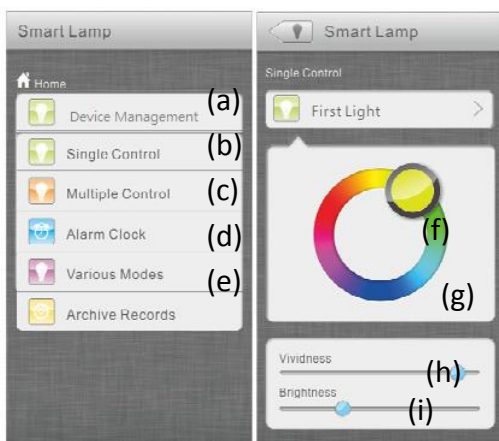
Smart Lamp

Home

Device Management (a)

Single Control (b)

Multiple Control (c)

Alarm Clock (d)

Various Modes (e)

Archive Records

Smart Lamp

Single Control

First Light >

(f)

(g)

Vividness (h)

Brightness (i)